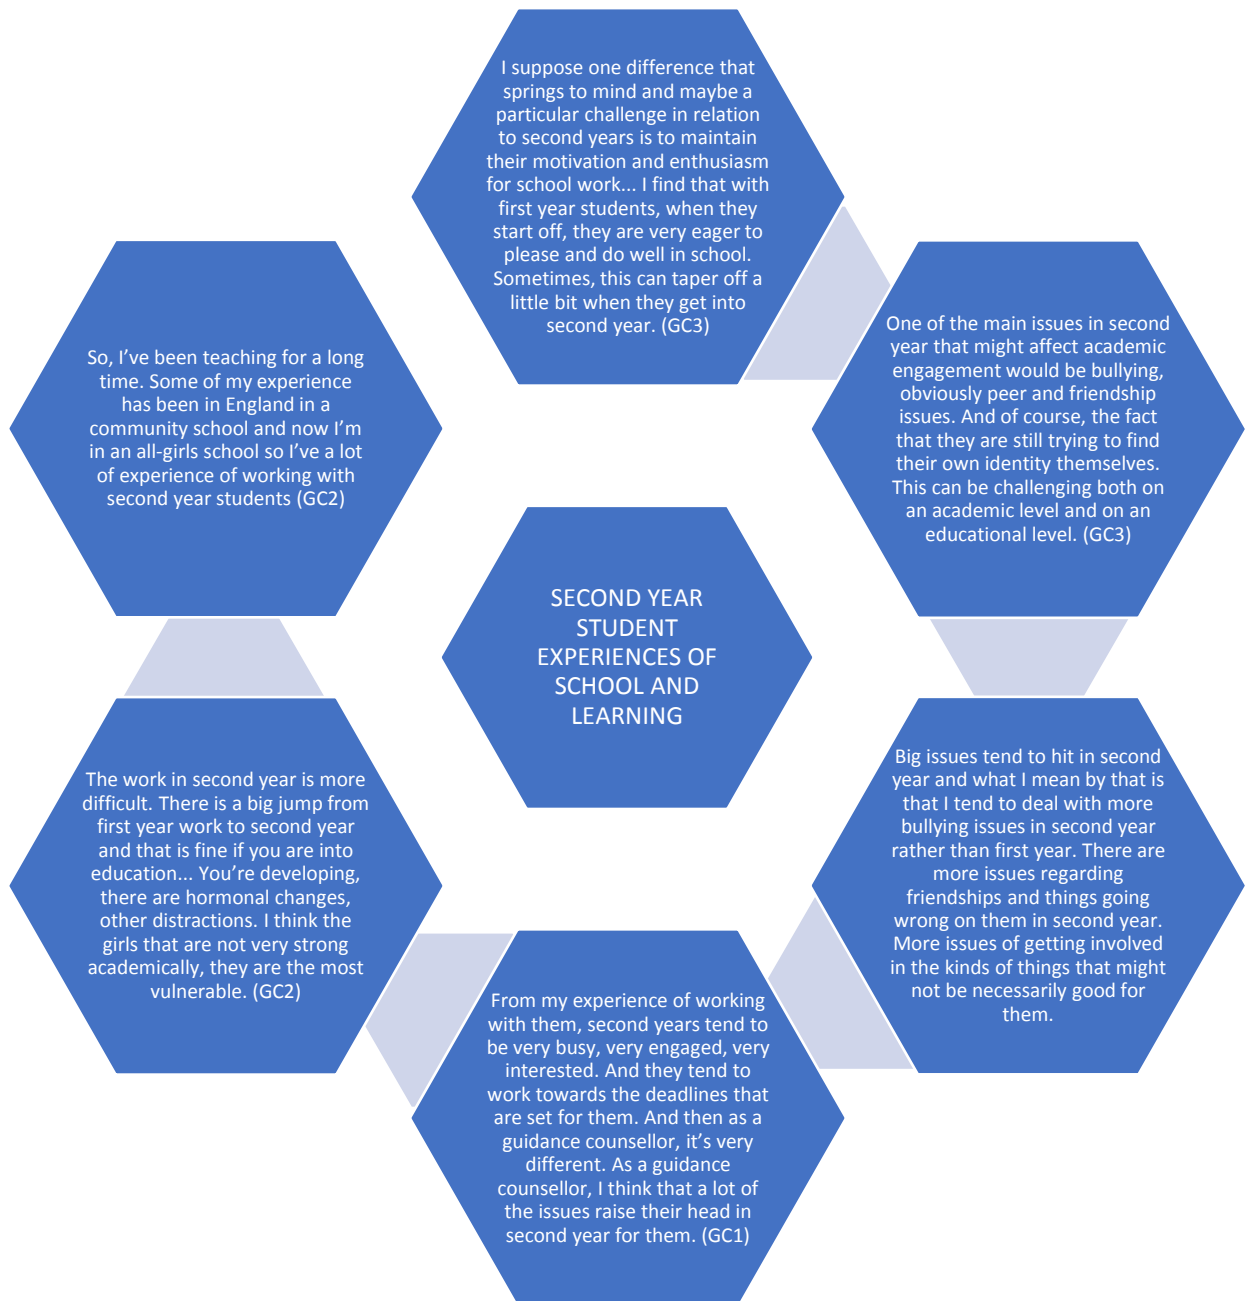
I suppose one difference that springs to mind and maybe a particular challenge in relation to second years is to maintain their motivation and enthusiasm for school work... I find that with first year students, when they start off, they are very eager to please and do well in school. Sometimes, this can taper off a little bit when they get into second year. (GC3)

So, I've been teaching for a long time. Some of my experience has been in England in a community school and now I'm in an all-girls school so I've a lot of experience of working with second year students (GC2)

One of the main issues in second year that might affect academic engagement would be bullying, obviously peer and friendship issues. And of course, the fact that they are still trying to find their own identity themselves. This can be challenging both on an academic level and on an educational level. (GC3)

SECOND YEAR STUDENT EXPERIENCES OF SCHOOL AND LEARNING

The work in second year is more difficult. There is a big jump from first year work to second year and that is fine if you are into education... You're developing, there are hormonal changes, other distractions. I think the girls that are not very strong academically, they are the most vulnerable. (GC2)

Big issues tend to hit in second year and what I mean by that is that I tend to deal with more bullying issues in second year rather than first year. There are more issues regarding friendships and things going wrong on them in second year. More issues of getting involved in the kinds of things that might not be necessarily good for them.

From my experience of working with them, second years tend to be very busy, very engaged, very interested. And they tend to work towards the deadlines that are set for them. And then as a guidance counsellor, it's very different. As a guidance counsellor, I think that a lot of the issues raise their head in second year for them. (GC1)